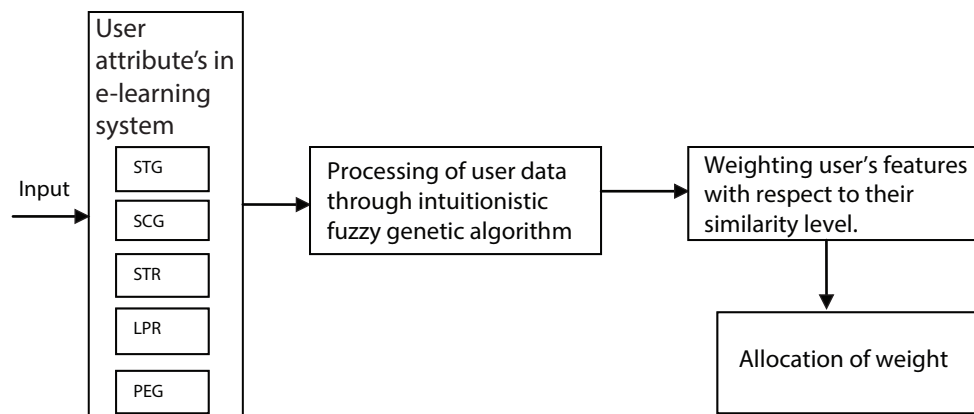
User attribute's in e-learning system

Input

STG

SCG

STR

LPR

PEG

Processing of user data through intuitionistic fuzzy genetic algorithm

Weighting user's features with respect to their similarity level.

Allocation of weight